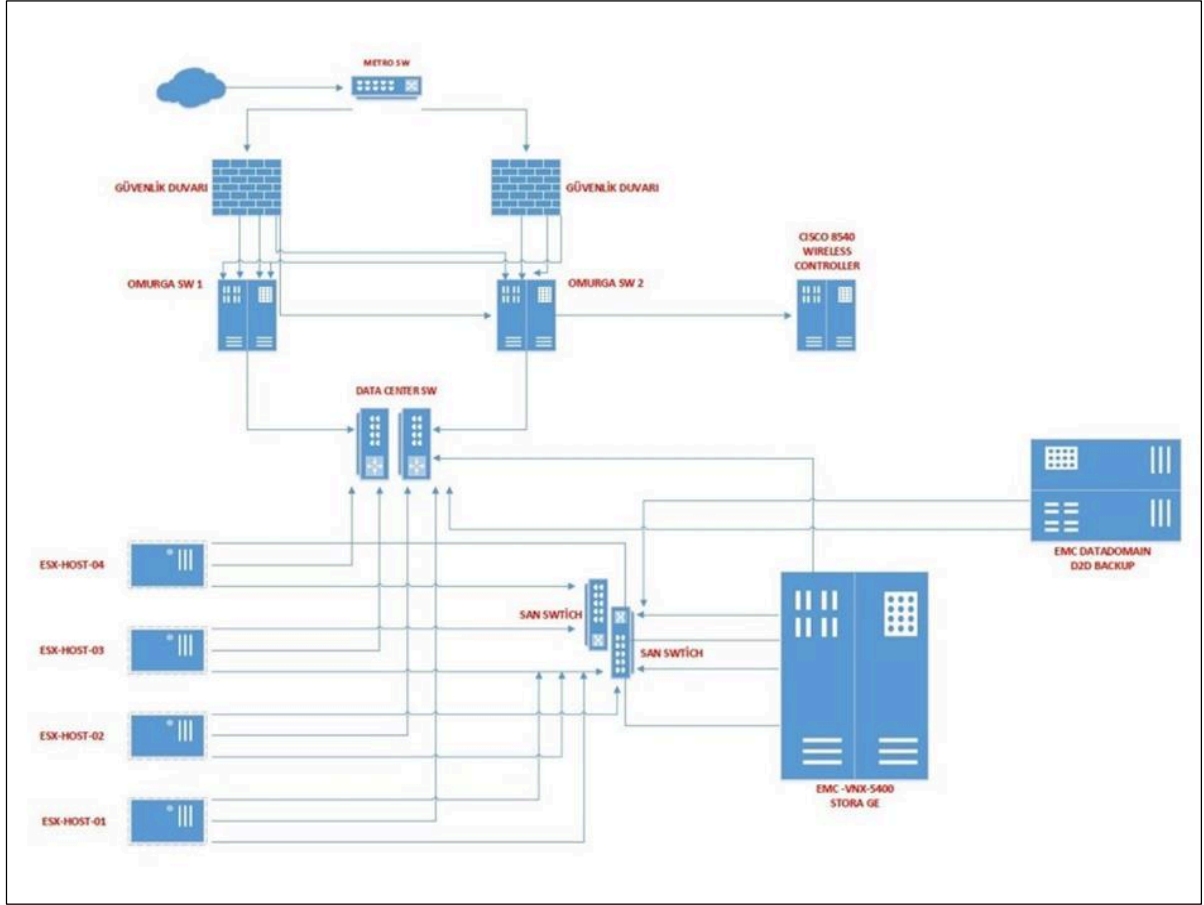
METRO SW

GÜVENLİK DUVARI

GÜVENLİK DUVARI

CISCO 8540 WIRELESS CONTROLLER

OMURGA SW 1

OMURGA SW 2

DATA CENTER SW

EMC DATADOMAIN D2D BACKUP

ESX-HOST-04

SAN SWTİCH

SAN SWTİCH

ESX-HOST-03

ESX-HOST-02

EMC -VNX-5400 STORA GE

ESX-HOST-01